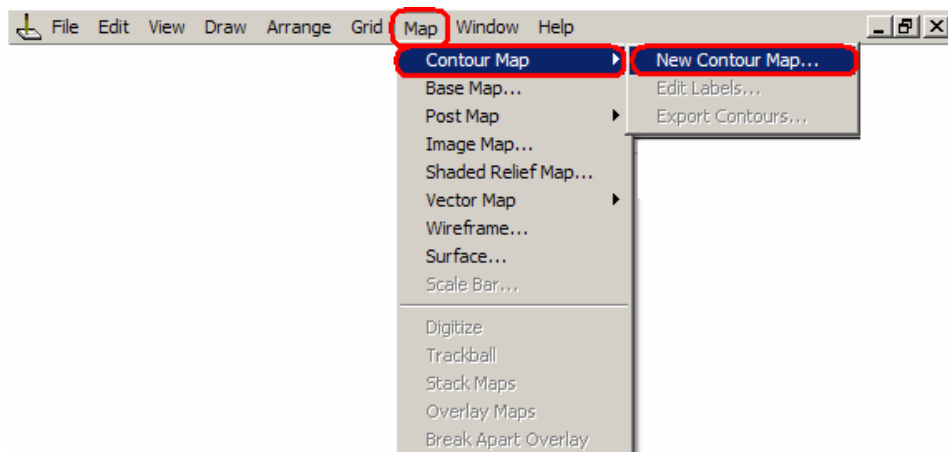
File Edit View Draw Arrange Grid Map Window Help

Contour Map
Base Map...
Post Map
Image Map...
Shaded Relief Map...
Vector Map
Wireframe...
Surface...
Scale Bar...

Digitize
Trackball
Stack Maps
Overlay Maps
Break Apart Overlay

New Contour Map...
Edit Labels...
Export Contours...